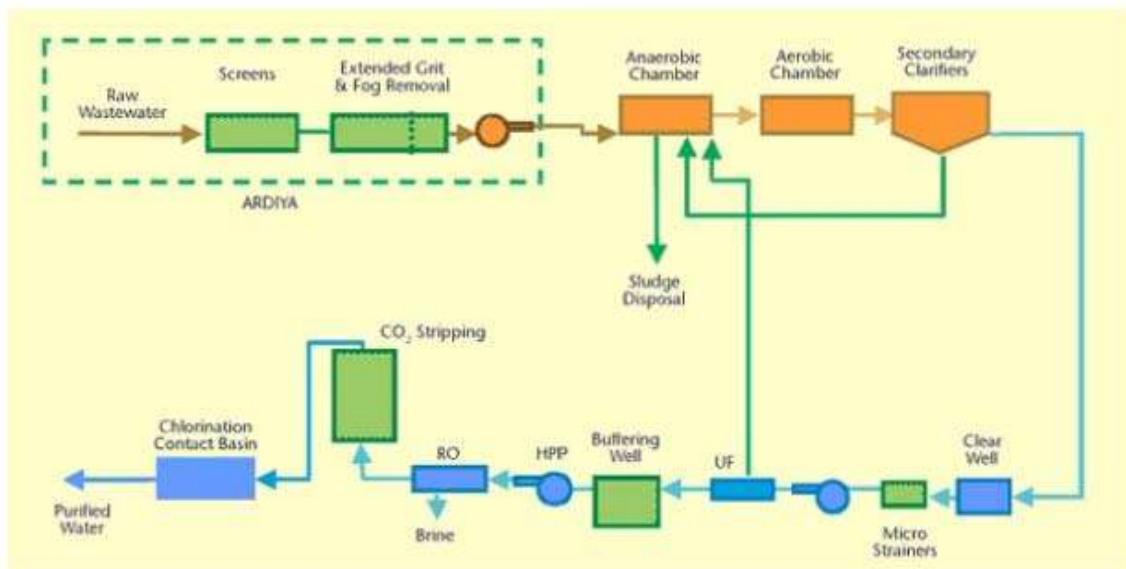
Raw Wastewater

Screens

Extended Grit & Fog Removal

ARDIYA

Anaerobic Chamber

Aerobic Chamber

Secondary Clarifiers

Sludge Disposal

$CO_2$ Stripping

Chlorination Contact Basin

Purified Water

RO

Brine

HPP

Buffering Well

UF

Clear Well

Micro Strainers